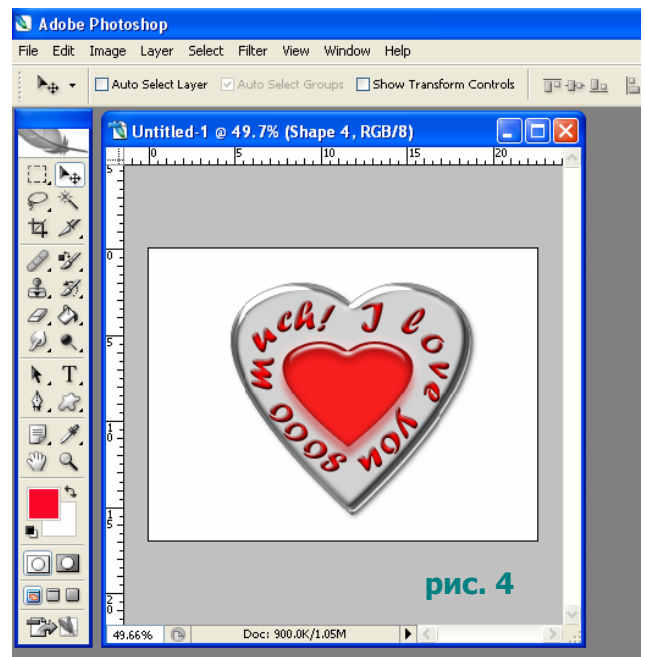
Adobe Photoshop

File Edit Image Layer Select Filter View Window Help

Auto Select Layer Auto Select Groups Show Transform Controls

Untitled-1 @ 49.7% (Shape 4, RGB/8)

0 5 10 15 20

5 0 5 10 15 20

I love you sooo much!

рис. 4

49.66% Doc: 900.0K/1.05M